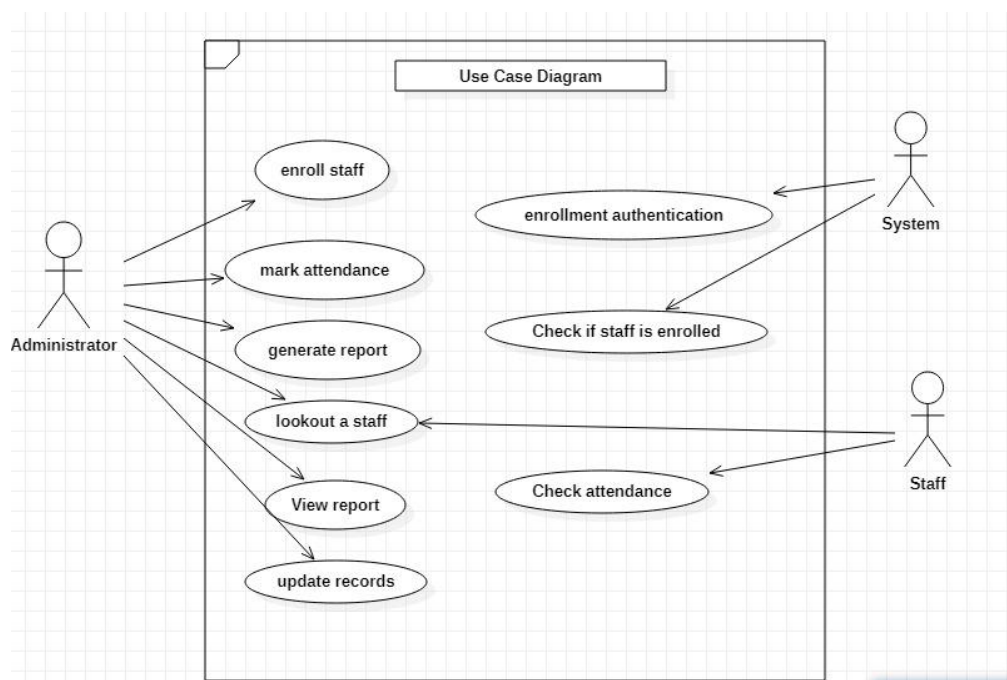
Use Case Diagram

Administrator

enroll staff

mark attendance

generate report

lookout a staff

View report

update records

enrollment authentication

Check if staff is enrolled

Check attendance

System

Staff